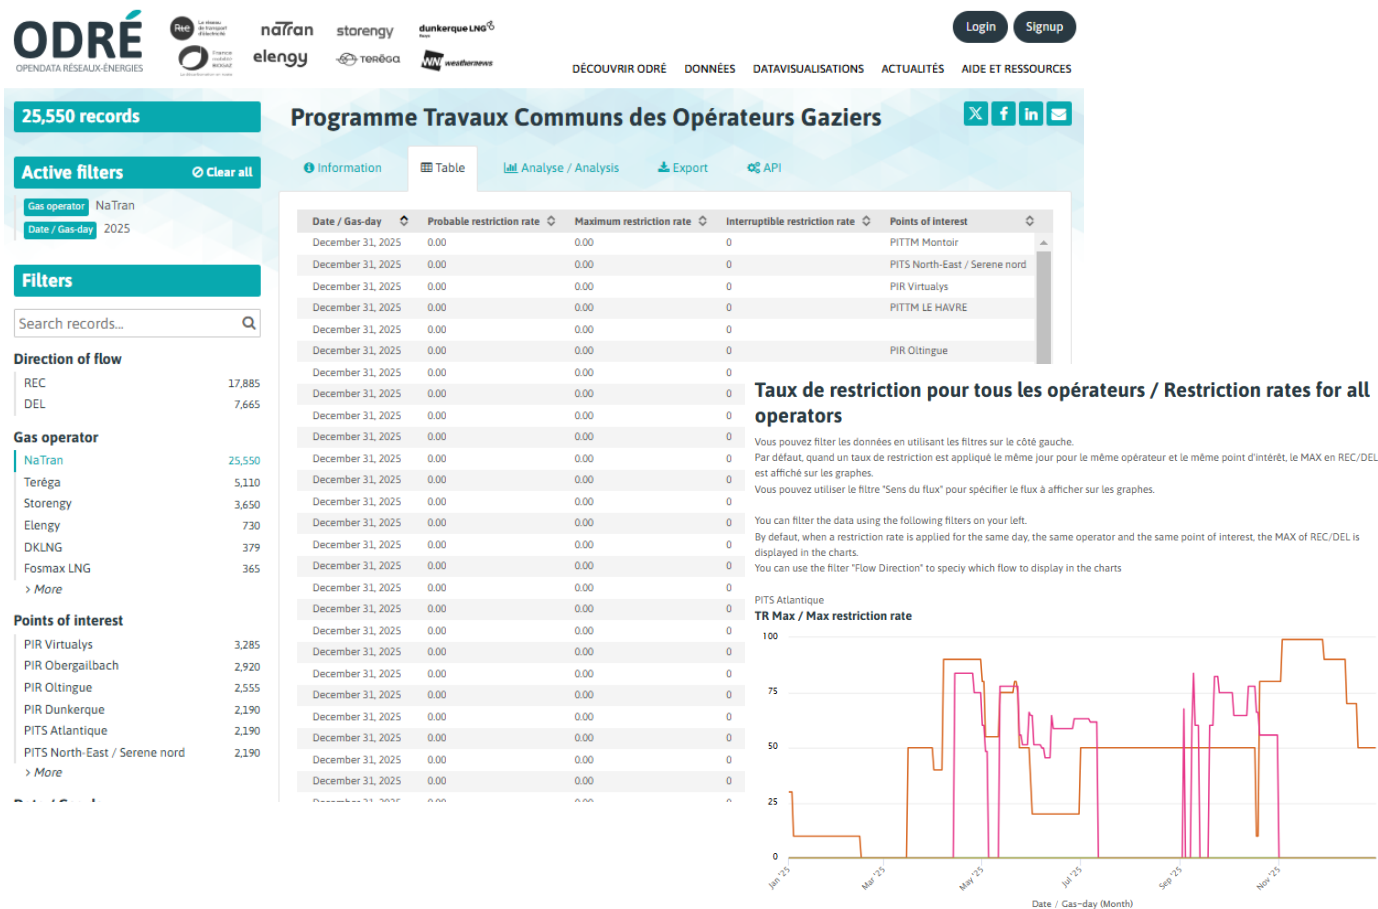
ODRÉ
OPENDATA RÉSEAUX-ÉNERGIES

natran storengy dunkerque LNG
elengy TERÉGA weathernews

Login Signup

DÉCOUVRIR ODRÉ DONNÉES DATAVISUALISATIONS ACTUALITÉS AIDE ET RESSOURCES

25,550 records

Active filters Clear all
Gas operator NaTran
Date / Gas-day 2025

Filters

Search records...

Direction of flow
REC 17,885
DEL 7,665

Gas operator
NaTran 25,550
Teréga 5,110
Storengy 3,650
Elengy 730
DKLNG 379
Fosmax LNG 365
> More

Points of interest
PIR Virtualys 3,285
PIR Obergailbach 2,920
PIR Oltingue 2,555
PIR Dunkerque 2,190
PITS Atlantique 2,190
PITS North-East / Serene nord 2,190
> More

Programme Travaux Communs des Opérateurs Gaziers

Information Table Analyse / Analysis Export API

| Date / Gas-day | Probable restriction rate | Maximum restriction rate | Interruptible restriction rate | Points of interest |
|---|---|---|---|---|
| December 31, 2025 | 0.00 | 0.00 | 0 | PITTM Montoir |
| December 31, 2025 | 0.00 | 0.00 | 0 | PITS North-East / Serene nord |
| December 31, 2025 | 0.00 | 0.00 | 0 | PIR Virtualys |
| December 31, 2025 | 0.00 | 0.00 | 0 | PITTM LE HAVRE |
| December 31, 2025 | 0.00 | 0.00 | 0 | |
| December 31, 2025 | 0.00 | 0.00 | 0 | PIR Oltingue |
| December 31, 2025 | 0.00 | 0.00 | 0 | |
| December 31, 2025 | 0.00 | 0.00 | 0 | |
| December 31, 2025 | 0.00 | 0.00 | 0 | |
| December 31, 2025 | 0.00 | 0.00 | 0 | |
| December 31, 2025 | 0.00 | 0.00 | 0 | |
| December 31, 2025 | 0.00 | 0.00 | 0 | |
| December 31, 2025 | 0.00 | 0.00 | 0 | |
| December 31, 2025 | 0.00 | 0.00 | 0 | |
| December 31, 2025 | 0.00 | 0.00 | 0 | |
| December 31, 2025 | 0.00 | 0.00 | 0 | |
| December 31, 2025 | 0.00 | 0.00 | 0 | |
| December 31, 2025 | 0.00 | 0.00 | 0 | |
| December 31, 2025 | 0.00 | 0.00 | 0 | |
| December 31, 2025 | 0.00 | 0.00 | 0 | |
| December 31, 2025 | 0.00 | 0.00 | 0 | |
| December 31, 2025 | 0.00 | 0.00 | 0 | |
| December 31, 2025 | 0.00 | 0.00 | 0 | |
| December 31, 2025 | 0.00 | 0.00 | 0 | |
| December 31, 2025 | 0.00 | 0.00 | 0 | |
| December 31, 2025 | 0.00 | 0.00 | 0 | |
| December 31, 2025 | 0.00 | 0.00 | 0 | |

Taux de restriction pour tous les opérateurs / Restriction rates for all operators

Vous pouvez filter les données en utilisant les filtres sur le côté gauche.
Par défaut, quand un taux de restriction est appliqué le même jour pour le même opérateur et le même point d'intérêt, le MAX en REC/DEL est affiché sur les graphes.
Vous pouvez utiliser le filtre "Sens du flux" pour spécifier le flux à afficher sur les graphes.

You can filter the data using the following filters on your left.
By defaut, when a restriction rate is applied for the same day, the same operator and the same point of interest, the MAX of REC/DEL is displayed in the charts.
You can use the filter "Flow Direction" to speciy which flow to display in the charts

PITS Atlantique
TR Max / Max restriction rate
100
75
50
25
0
Jan '25 Mar '25 May '25 Jul '25 Sep '25 Nov '25
Date / Gas-day (Month)